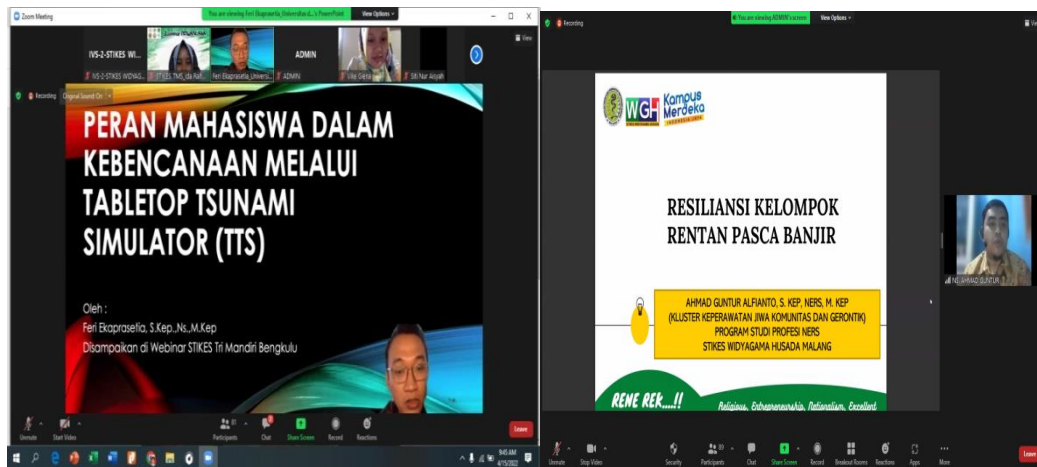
Zoom Meeting

You are viewing Feri Ekaprasetia_Universitas d...'s PowerPoint   View Options

IVS-2-STIKES WI...   ADMIN

IVS-2-STIKES WIDYAG...   IT KES TMS_Ida Rah...   Feri Ekaprasetia_Univers...   ADMIN   Vike Gena...   Siti Nur Aisyah

View

Recording   Original Sound: On

PERAN MAHASISWA DALAM KEBENCANAAN MELALUI TABLETOP TSUNAMI SIMULATOR (TTS)

Oleh :
Feri Ekaprasetia, S.Kep.,Ns.,M.Kep
Disampaikan di Webinar STIKES Tri Mandiri Bengkulu

Unmute   Start Video   Participants   Chat   Share Screen   Record   Reactions   Leave

9:45 AM
4/15/2022

Recording

You are viewing ADMIN's screen   View Options

View

WGH   Kampus Merdeka INDONESIA JAYA

RESILIANSI KELOMPOK RENTAN PASCA BANJIR

AHMAD GUNTUR ALFIANTO, S. KEP, NERS, M. KEP
(KLUSTER KEPERAWATAN JIWA KOMUNITAS DAN GERONTIK)
PROGRAM STUDI PROFESI NERS
STIKES WIDYAGAMA HUSADA MALANG

RENE REK....!!   Religious, Entrepreneurship, Nationalism, Excellent

NS. AHMAD GUNTUR

Unmute   Stop Video   Security   Participants   Chat   Share Screen   Record   Breakout Rooms   Reactions   Apps   More   Leave